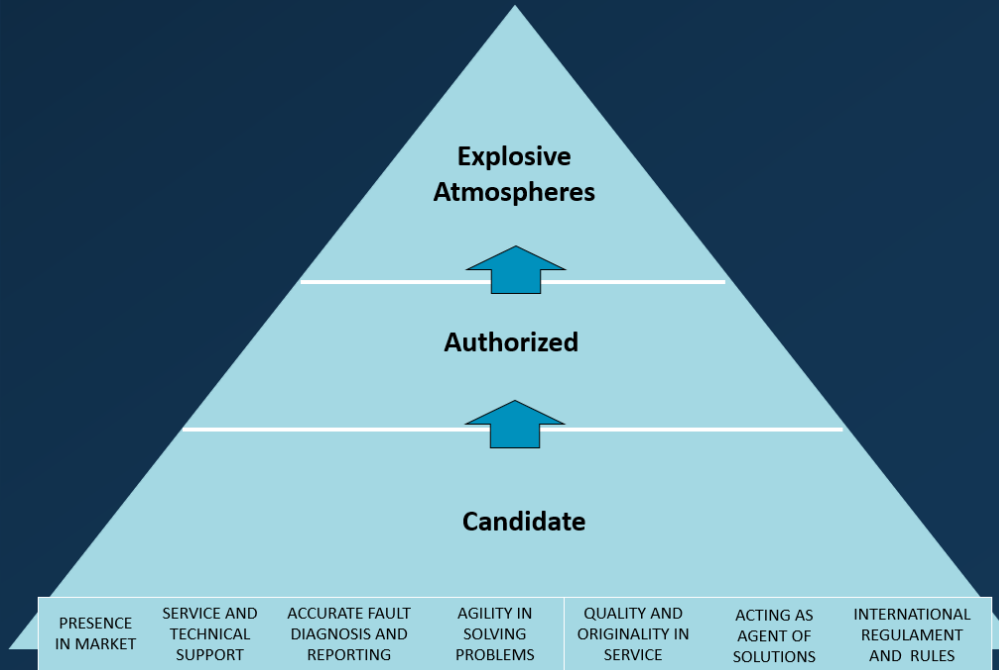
Explosive Atmospheres

Authorized

Candidate

| PRESENCE IN MARKET | SERVICE AND TECHNICAL SUPPORT | ACCURATE FAULT DIAGNOSIS AND REPORTING | AGILITY IN SOLVING PROBLEMS | QUALITY AND ORIGINALITY IN SERVICE | ACTING AS AGENT OF SOLUTIONS | INTERNATIONAL REGULAMENT AND RULES |
|---|---|---|---|---|---|---|